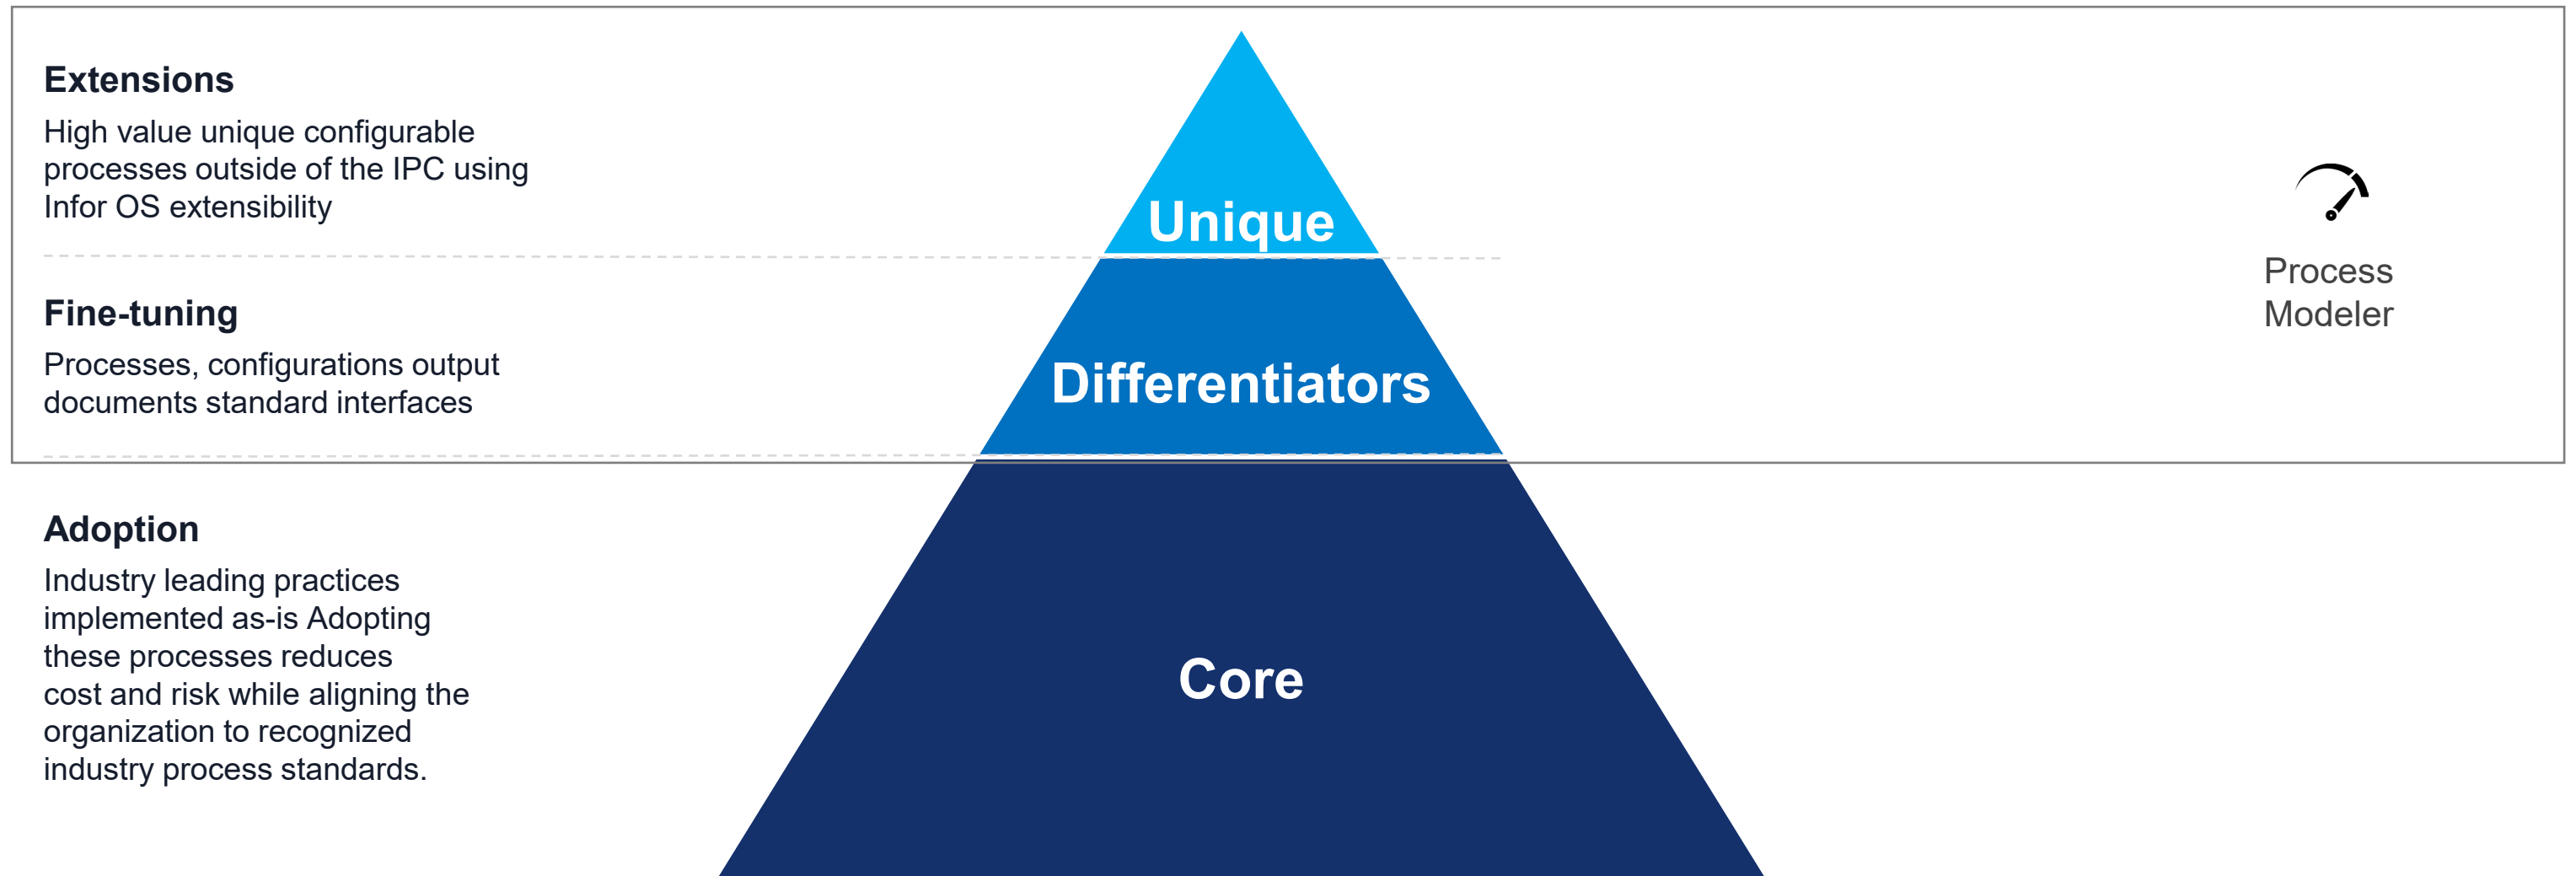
Extensions

High value unique configurable processes outside of the IPC using Infor OS extensibility

Unique

Process Modeler

Fine-tuning

Processes, configurations output documents standard interfaces

Differentiators

Adoption

Industry leading practices implemented as-is Adopting these processes reduces cost and risk while aligning the organization to recognized industry process standards.

Core